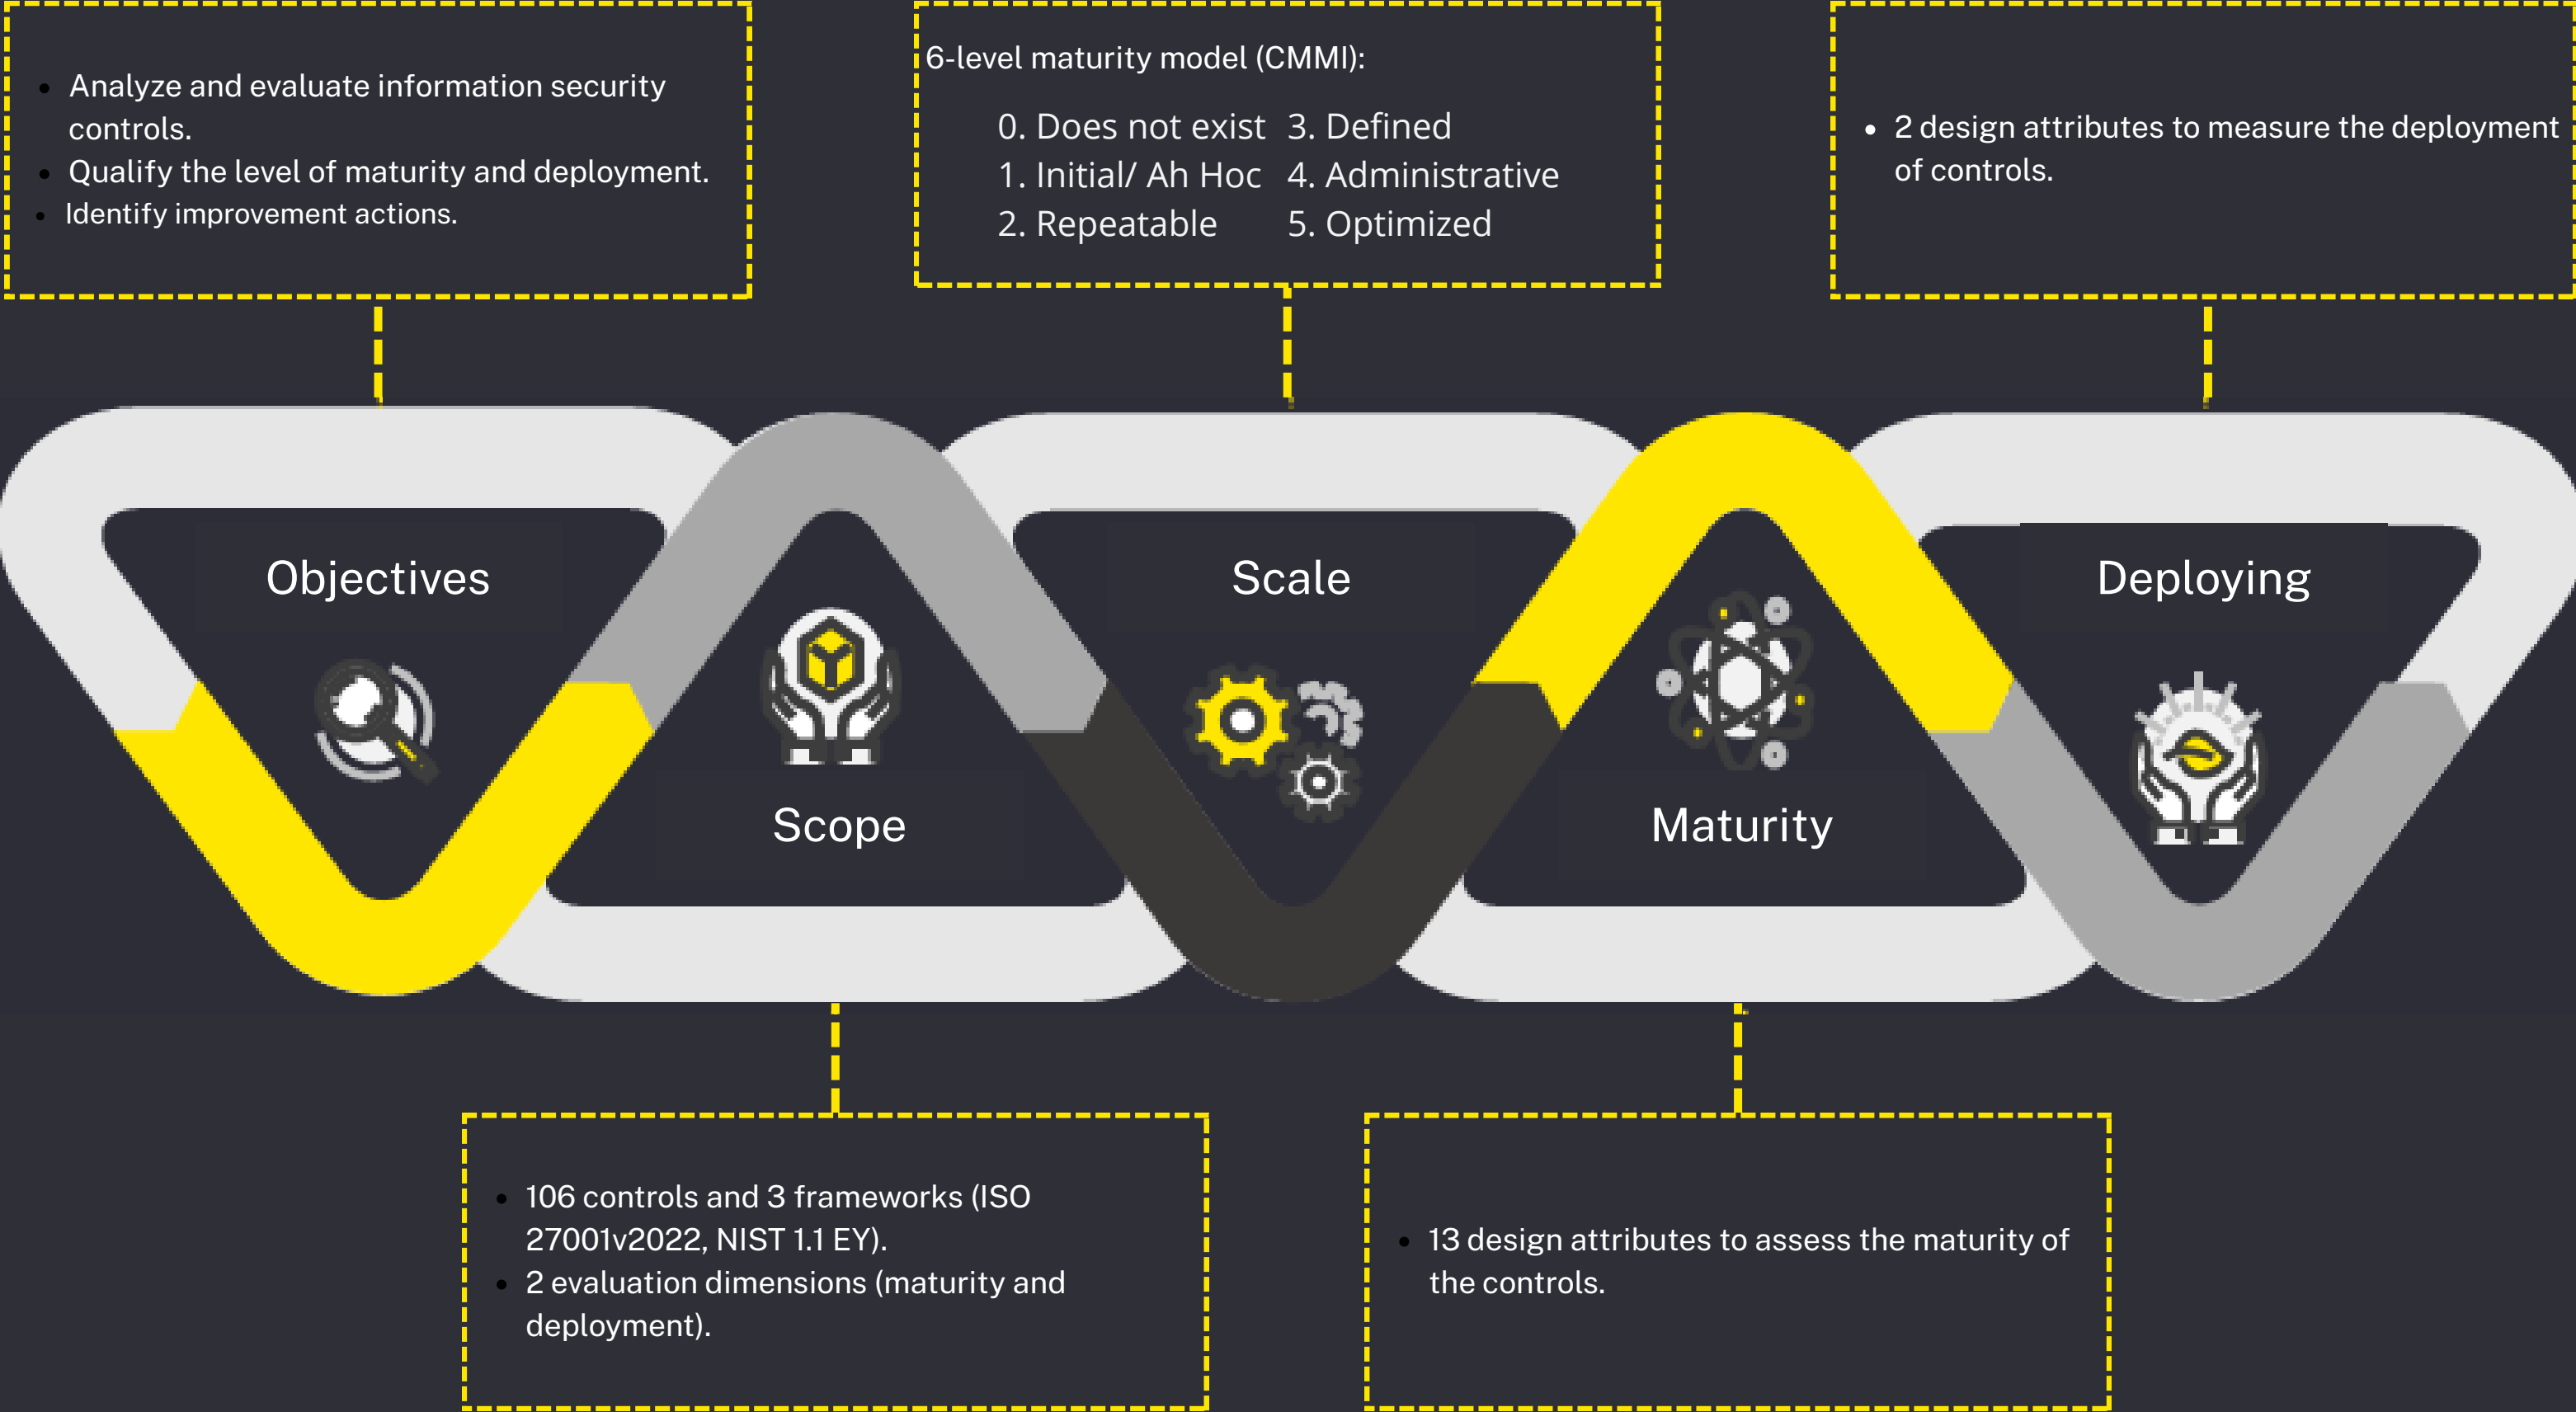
- Analyze and evaluate information security controls.
- Qualify the level of maturity and deployment.
- Identify improvement actions.

6-level maturity model (CMMI):

0. Does not exist
1. Initial/ Ah Hoc
2. Repeatable
3. Defined
4. Administrative
5. Optimized

- 2 design attributes to measure the deployment of controls.

Objectives

Scope

Scale

Maturity

Deploying

- 106 controls and 3 frameworks (ISO 27001v2022, NIST 1.1 EY).
- 2 evaluation dimensions (maturity and deployment).

- 13 design attributes to assess the maturity of the controls.